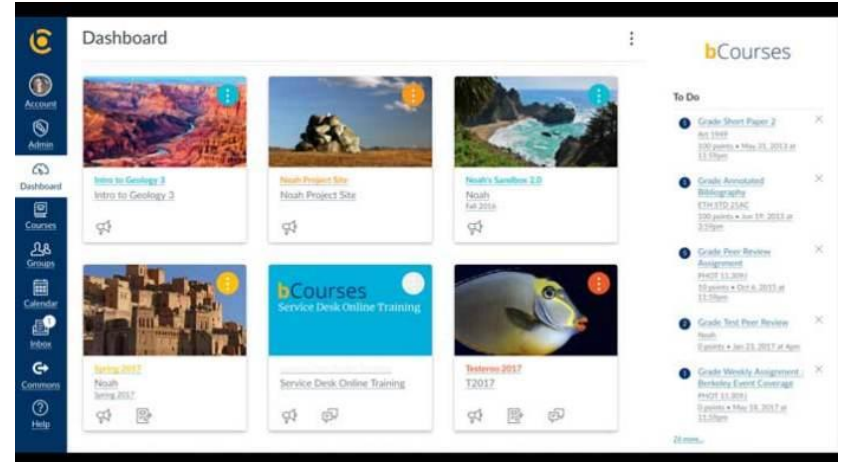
Account
Admin
Dashboard
Courses
Groups
Calendar
Inbox
Commons
Help

Dashboard

Intro to Geology 3
Intro to Geology 3

Noah Project Site
Noah Project Site

Noah's Sandbox 2.0
Noah
Fall 2016

Spring 2017
Noah
Spring 2017

bCourses
Service Desk Online Training
Service Desk Online Training

Testerzo 2017
T2017

bCourses

To Do

Grade Short Paper 2
Art 1949
100 points • May 31, 2013 at 11:59pm

Grade Annotated Bibliography
ETH STD 21AC
100 points • Jun 19, 2013 at 2:59pm

Grade Peer Review Assignment
PHOT 11 2091
10 points • Oct 6, 2015 at 11:59pm

Grade Test Peer Review
Noah
0 points • Jan 23, 2017 at 4pm

Grade Weekly Assignment - Berkeley Event Coverage
PHOT 11 2091
0 points • May 18, 2017 at 11:59pm

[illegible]